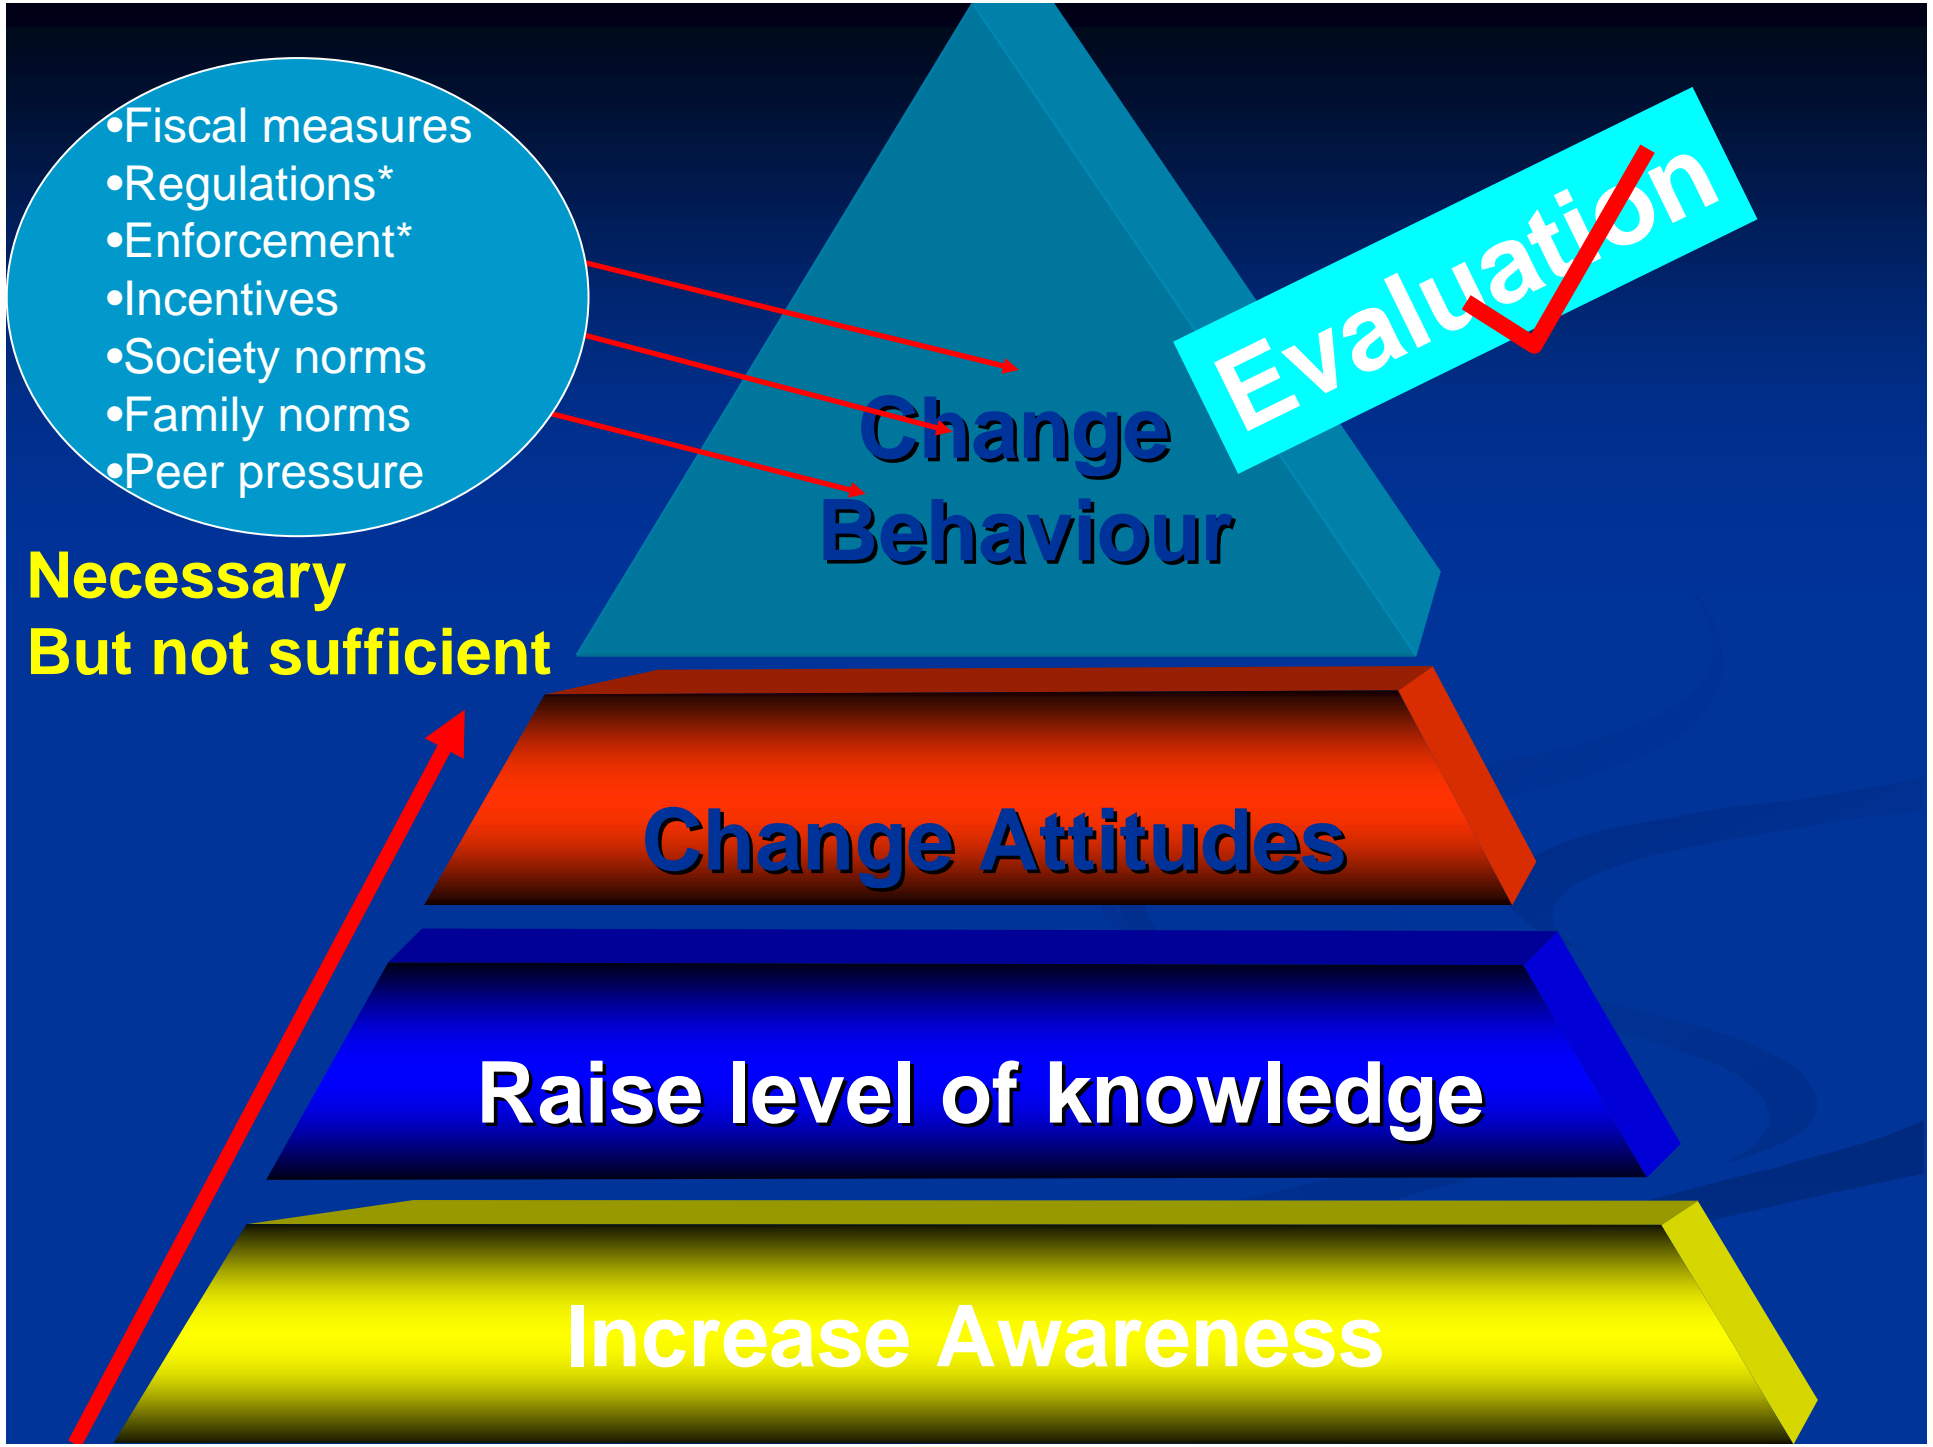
•Fiscal measures
•Regulations*
•Enforcement*
•Incentives
•Society norms
•Family norms
•Peer pressure

Necessary
But not sufficient

Change Behaviour

Evaluation

Change Attitudes

Raise level of knowledge

Increase Awareness